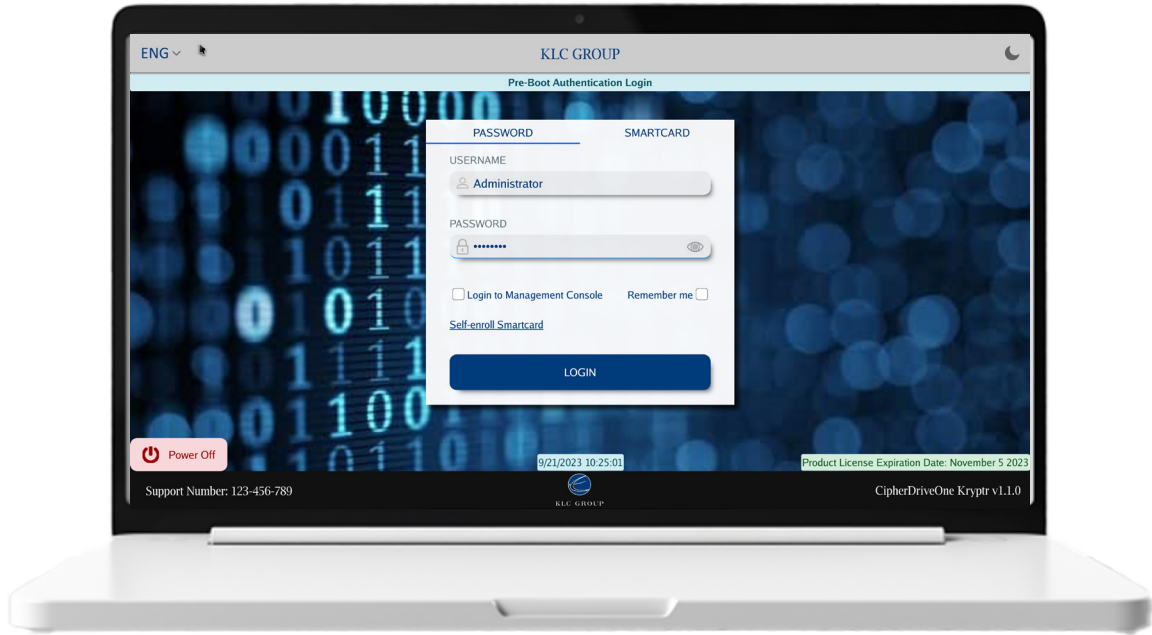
ENG

KLC GROUP

Pre-Boot Authentication Login

PASSWORD

SMARTCARD

USERNAME

Administrator

PASSWORD

••••••••

Login to Management Console

Remember me

Self-enroll Smartcard

LOGIN

Power Off

9/21/2023 10:25:01

Product License Expiration Date: November 5 2023

Support Number: 123-456-789

KLC GROUP

CipherDriveOne Kryptr v1.1.0